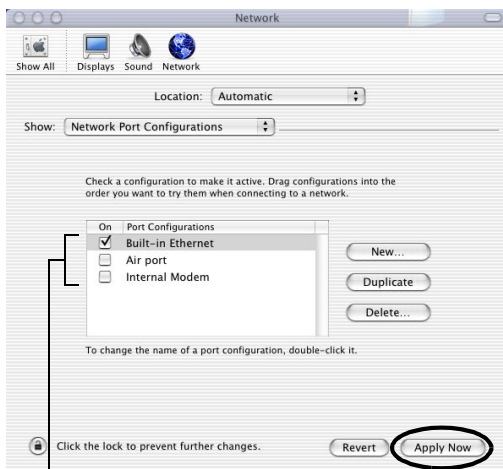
Network

Show All Displays Sound Network

Location: Automatic

Show: Network Port Configurations

Check a configuration to make it active. Drag configurations into the order you want to try them when connecting to a network.

| On | Port Configurations |
|---|---|
| ☑ | Built-in Ethernet |
| ☐ | Air port |
| ☐ | Internal Modem |

New...

Duplicate

Delete...

To change the name of a port configuration, double-click it.

Click the lock to prevent further changes.

Revert

Apply Now